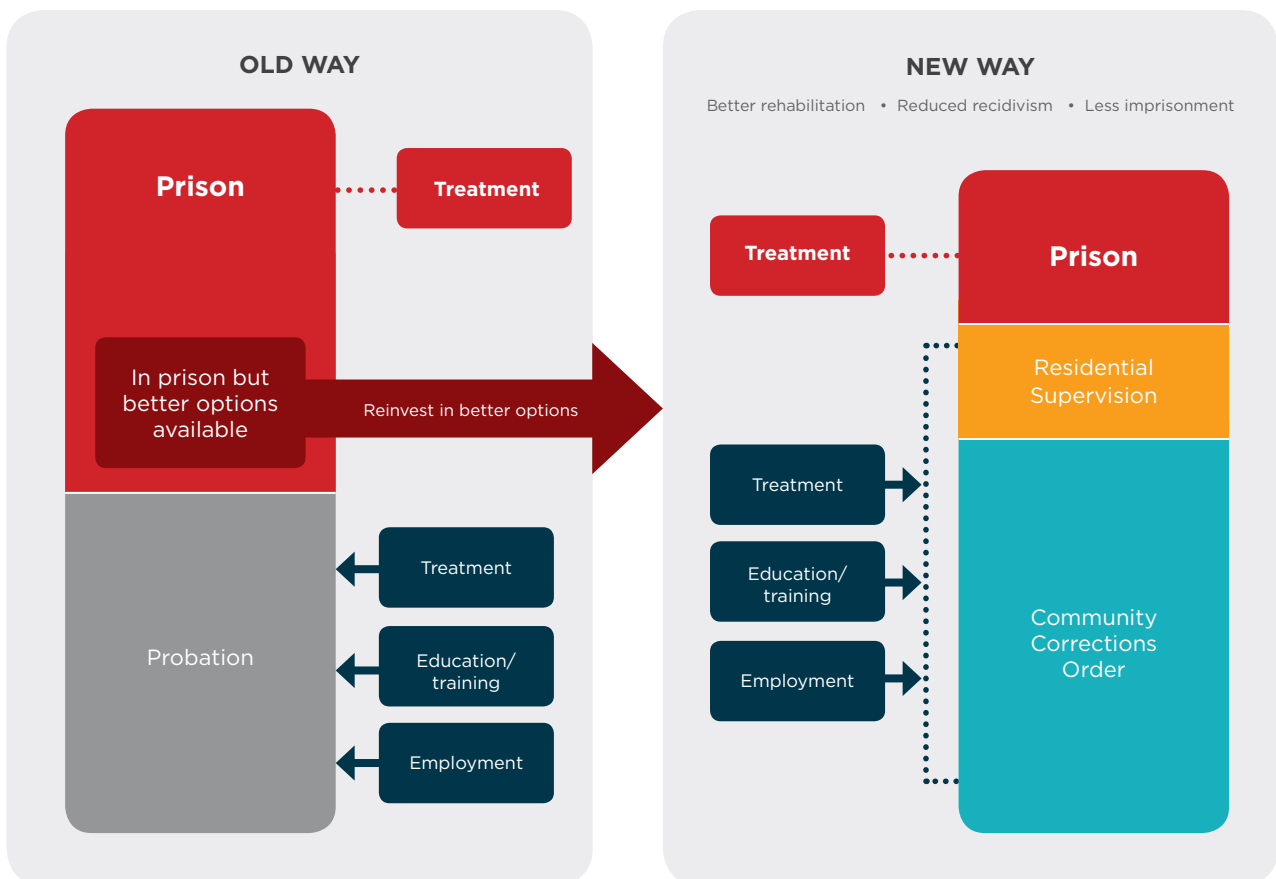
OLD WAY

Prison

Treatment

In prison but better options available

Reinvest in better options

Probation

Treatment

Education/ training

Employment

NEW WAY

Better rehabilitation • Reduced recidivism • Less imprisonment

Treatment

Prison

Residential Supervision

Treatment

Education/ training

Employment

Community Corrections Order